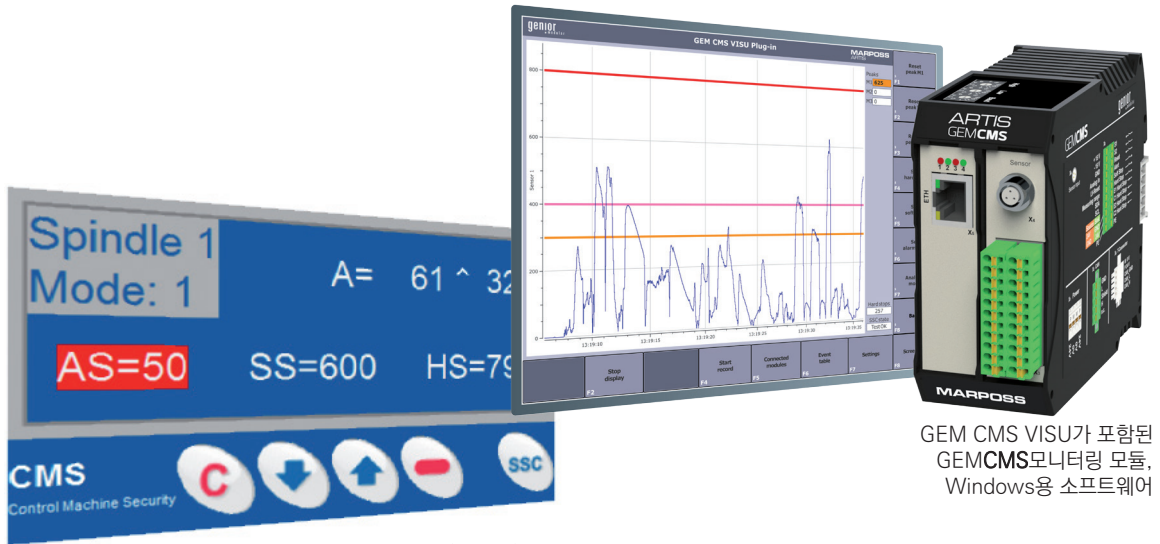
Spindle 1
Mode: 1

A= 61 ^ 32

AS=50 SS=600 HS=79

CMS
Control Machine Security

C

SSC

genior modular

GEM CMS VISU Plug-in

MARPOSS ARTIS

800
600
400
200
0

Sensor 1

13:19:10 13:19:15 13:19:20 13:19:25 13:19:30 13:19:35

Peaks
M1 635
M2 0
M3 0

Reset peak M1
F1

F2
F3
F4
F5
F6
F7
F8

Hardstops
257
SSC state
Tool OK

Stop display
F2

Start record
F4

Connected modules
F5

Event table
F6

Settings
F7

ARTIS
GEMCMS

ETH
X1

Sensor
X2

MARPOSS

genior

GEMCMS

GEM CMS VISU가 포함된
GEMCMS모니터링 모듈,
Windows용 소프트웨어